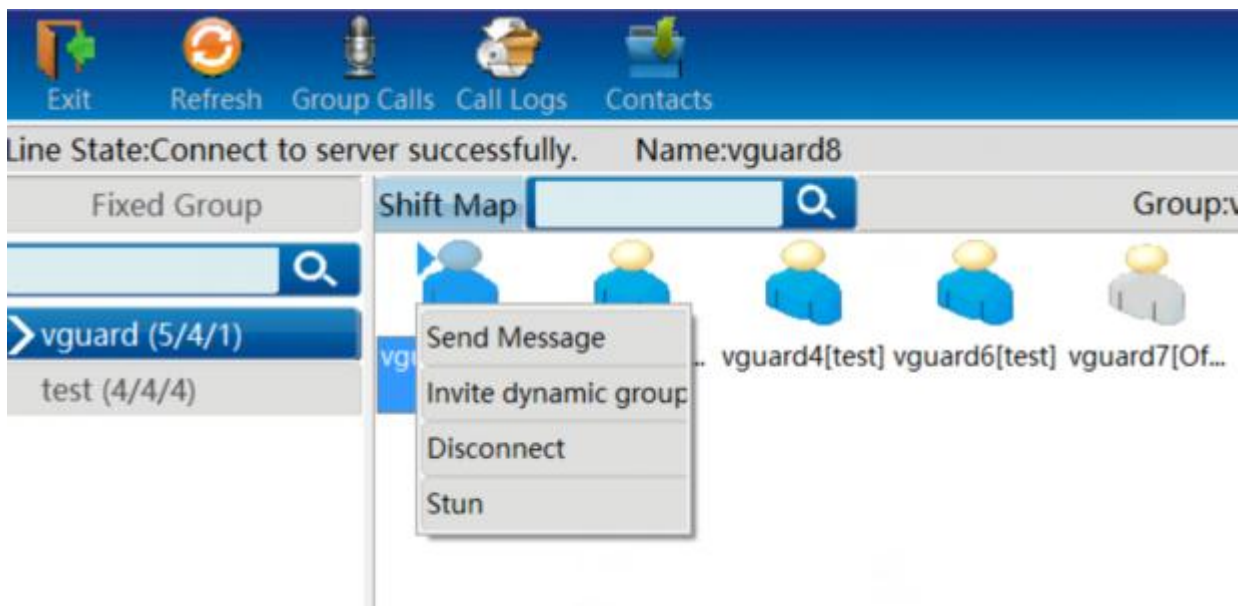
Exit Refresh Group Calls Call Logs Contacts

Line State:Connect to server successfully. Name:vguard8

Fixed Group

vguard (5/4/1)

test (4/4/4)

Shift Map

Group:v

vgu

... vguard4[test] vguard6[test] vguard7[Of...

Send Message

Invite dynamic group

Disconnect

Stun